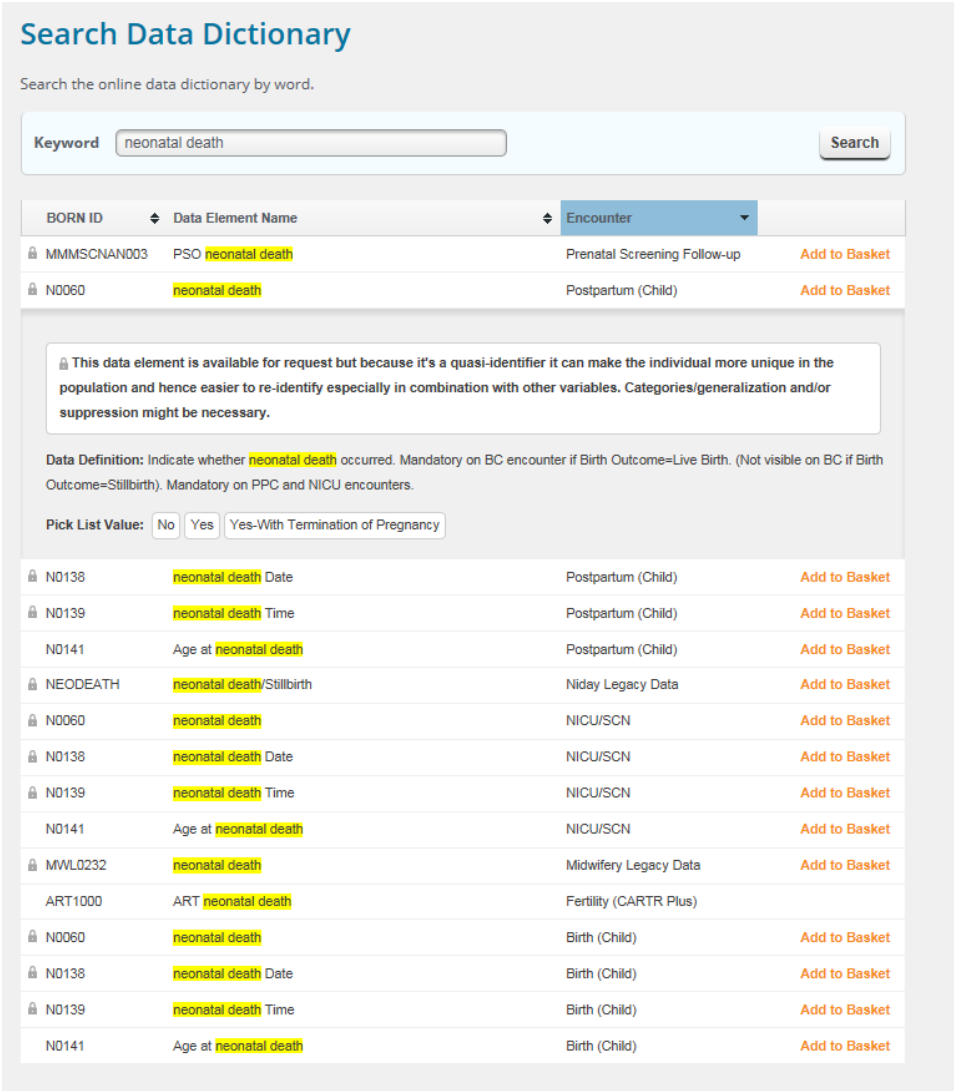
Search Data Dictionary

Search the online data dictionary by word.

Keyword neonatal death Search

| BORN ID | Data Element Name | Encounter | |
|---|---|---|---|
| MMMSCNAN003 | PSO neonatal death | Prenatal Screening Follow-up | Add to Basket |
| N0060 | neonatal death | Postpartum (Child) | Add to Basket |

This data element is available for request but because it's a quasi-identifier it can make the individual more unique in the population and hence easier to re-identify especially in combination with other variables. Categories/generalization and/or suppression might be necessary.

Data Definition: Indicate whether neonatal death occurred. Mandatory on BC encounter if Birth Outcome=Live Birth. (Not visible on BC if Birth Outcome=Stillbirth). Mandatory on PPC and NICU encounters.

Pick List Value: No Yes Yes-With Termination of Pregnancy

| BORN ID | Data Element Name | Encounter | |
|---|---|---|---|
| N0138 | neonatal death Date | Postpartum (Child) | Add to Basket |
| N0139 | neonatal death Time | Postpartum (Child) | Add to Basket |
| N0141 | Age at neonatal death | Postpartum (Child) | Add to Basket |
| NEODEATH | neonatal death/Stillbirth | Niday Legacy Data | Add to Basket |
| N0060 | neonatal death | NICU/SCN | Add to Basket |
| N0138 | neonatal death Date | NICU/SCN | Add to Basket |
| N0139 | neonatal death Time | NICU/SCN | Add to Basket |
| N0141 | Age at neonatal death | NICU/SCN | Add to Basket |
| MWL0232 | neonatal death | Midwifery Legacy Data | Add to Basket |
| ART1000 | ART neonatal death | Fertility (CARTR Plus) | |
| N0060 | neonatal death | Birth (Child) | Add to Basket |
| N0138 | neonatal death Date | Birth (Child) | Add to Basket |
| N0139 | neonatal death Time | Birth (Child) | Add to Basket |
| N0141 | Age at neonatal death | Birth (Child) | Add to Basket |